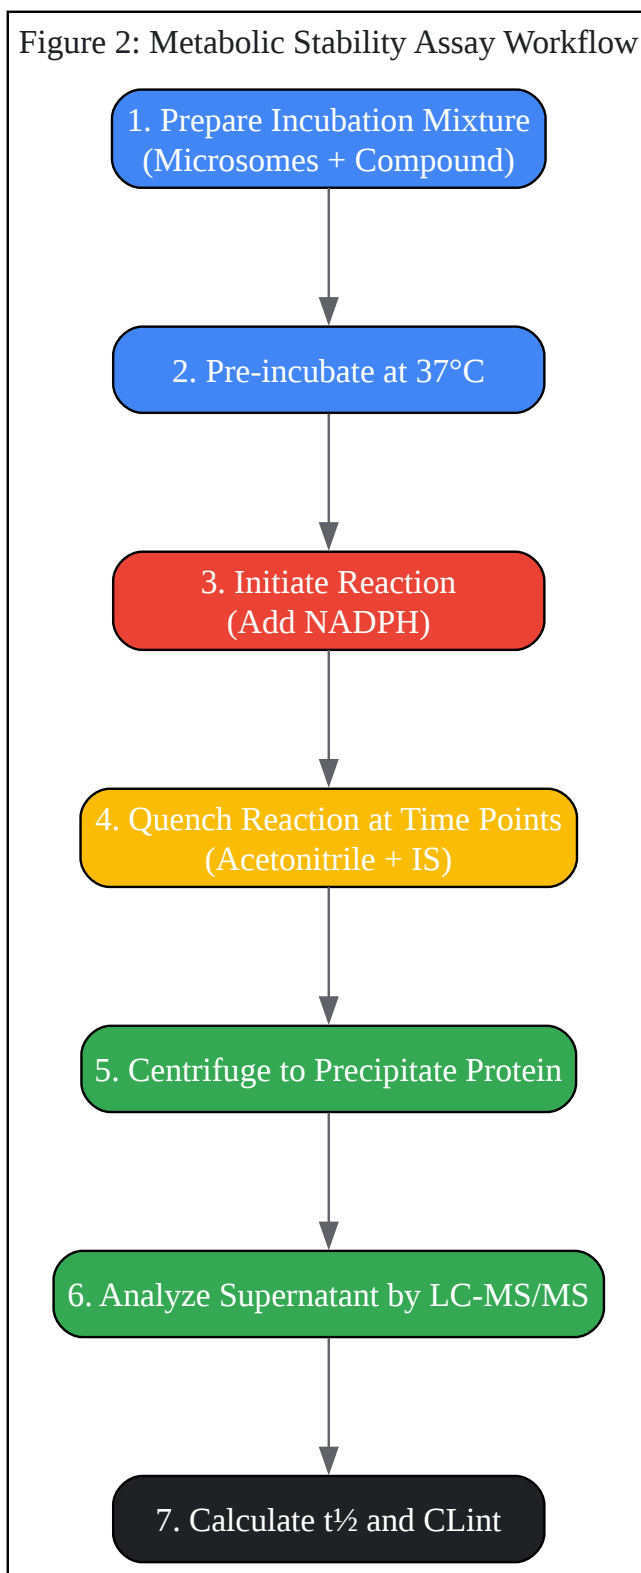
Figure 2: Metabolic Stability Assay Workflow

1. Prepare Incubation Mixture (Microsomes + Compound)

2. Pre-incubate at 37°C

3. Initiate Reaction (Add NADPH)

4. Quench Reaction at Time Points (Acetonitrile + IS)

5. Centrifuge to Precipitate Protein

6. Analyze Supernatant by LC-MS/MS

7. Calculate t½ and CLint